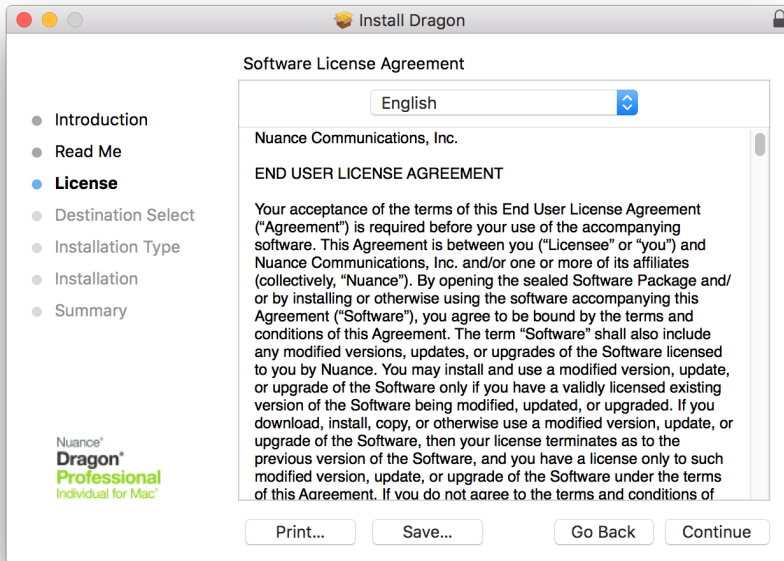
Install Dragon

Software License Agreement

English

Introduction
Read Me
License
Destination Select
Installation Type
Installation
Summary

Nuance®
Dragon®
Professional
Individual for Mac®

Nuance Communications, Inc.

END USER LICENSE AGREEMENT

Your acceptance of the terms of this End User License Agreement ("Agreement") is required before your use of the accompanying software. This Agreement is between you ("Licensee" or "you") and Nuance Communications, Inc. and/or one or more of its affiliates (collectively, "Nuance"). By opening the sealed Software Package and/ or by installing or otherwise using the software accompanying this Agreement ("Software"), you agree to be bound by the terms and conditions of this Agreement. The term "Software" shall also include any modified versions, updates, or upgrades of the Software licensed to you by Nuance. You may install and use a modified version, update, or upgrade of the Software only if you have a validly licensed existing version of the Software being modified, updated, or upgraded. If you download, install, copy, or otherwise use a modified version, update, or upgrade of the Software, then your license terminates as to the previous version of the Software, and you have a license only to such modified version, update, or upgrade of the Software under the terms of this Agreement. If you do not agree to the terms and conditions of

Print...
Save...
Go Back
Continue